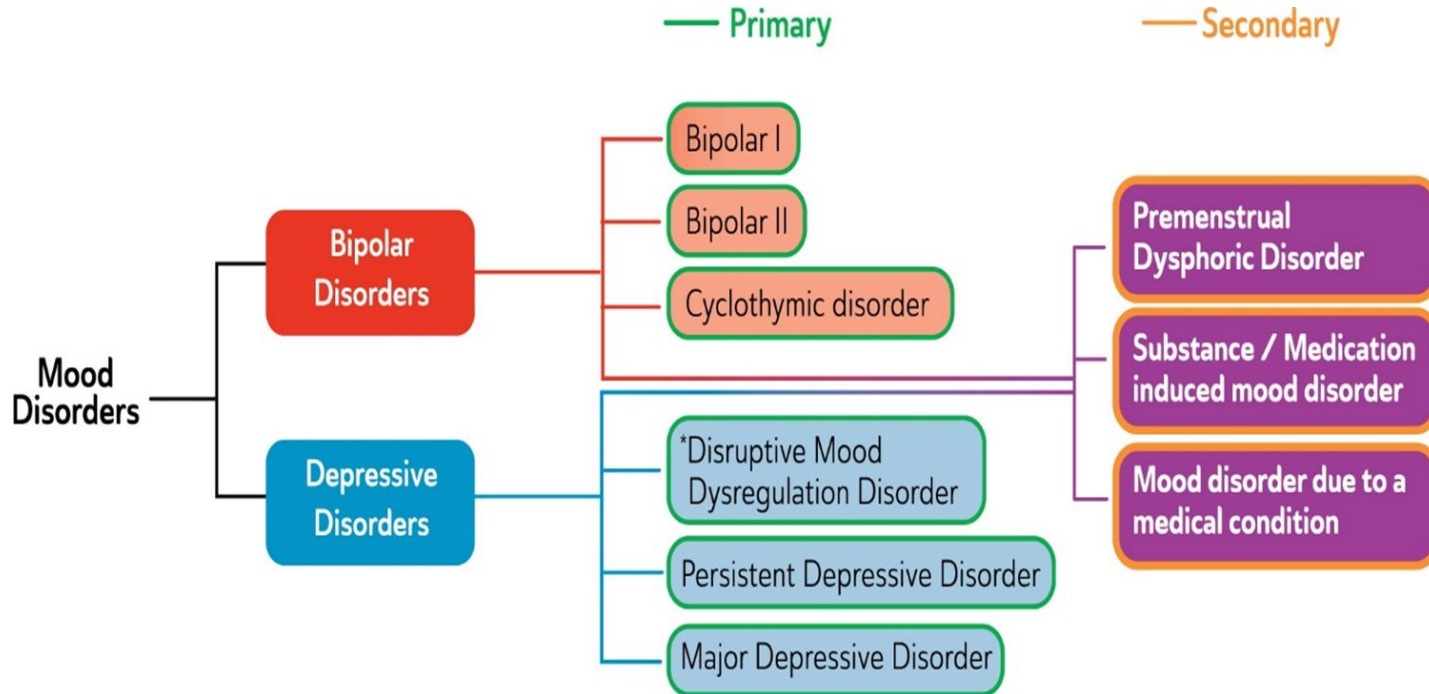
Primary

Secondary

Mood Disorders

Bipolar Disorders

Bipolar I

Bipolar II

Cyclothymic disorder

Depressive Disorders

*Disruptive Mood Dysregulation Disorder

Persistent Depressive Disorder

Major Depressive Disorder

Premenstrual Dysphoric Disorder

Substance / Medication induced mood disorder

Mood disorder due to a medical condition